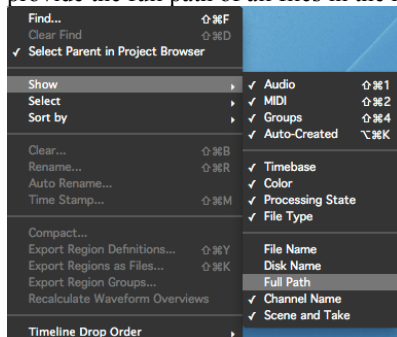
provide the full path of all files in the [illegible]

Find... ⇧⌘F
Clear Find ⇧⌘D
✓ Select Parent in Project Browser

Show
Select
Sort by

Clear... ⇧⌘B
Rename... ⇧⌘R
Auto Rename...
Time Stamp... ⇧⌘M

Compact...
Export Region Definitions... ⇧⌘Y
Export Regions as Files... ⇧⌘K
Export Region Groups...
Recalculate Waveform Overviews

Timeline Drop Order

✓ Audio ⇧⌘1
✓ MIDI ⇧⌘2
✓ Groups ⇧⌘4
✓ Auto-Created ⌥⌘K

✓ Timebase
✓ Color
✓ Processing State
✓ File Type

File Name
Disk Name
Full Path
✓ Channel Name
✓ Scene and Take